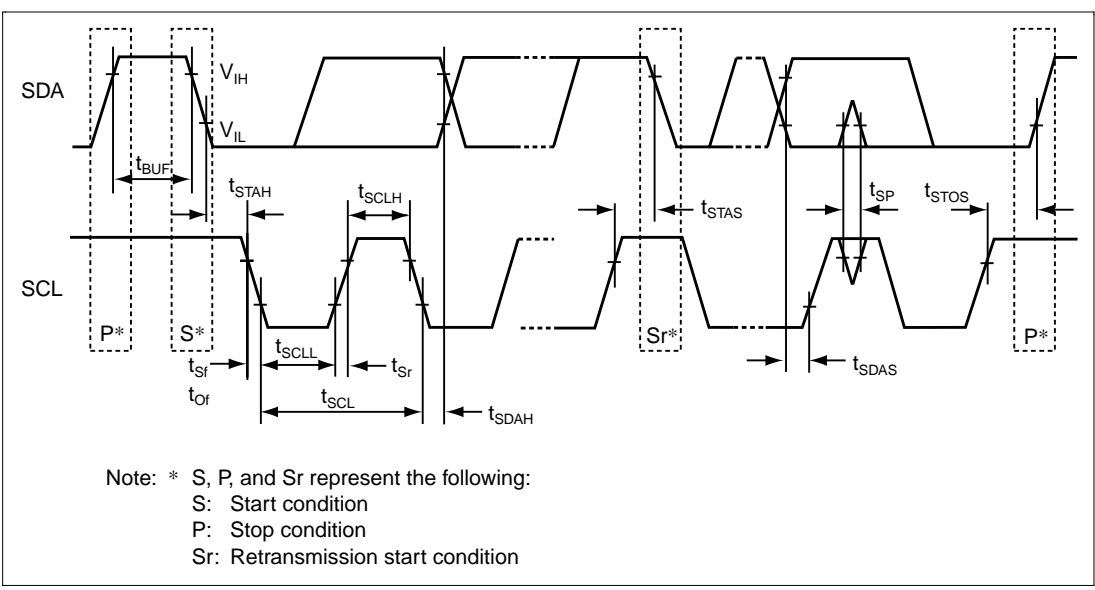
SDA

$V_{IH}$

$V_{IL}$

$t_{BUF}$

$t_{STAH}$

$t_{SCLH}$

$t_{STAS}$

$t_{SP}$

$t_{STOS}$

SCL

P*

S*

Sr*

P*

$t_{SCLL}$

$t_{Sf}$

$t_{Sr}$

$t_{Of}$

$t_{SCL}$

$t_{SDAH}$

$t_{SDAS}$

Note: * S, P, and Sr represent the following:
S: Start condition
P: Stop condition
Sr: Retransmission start condition